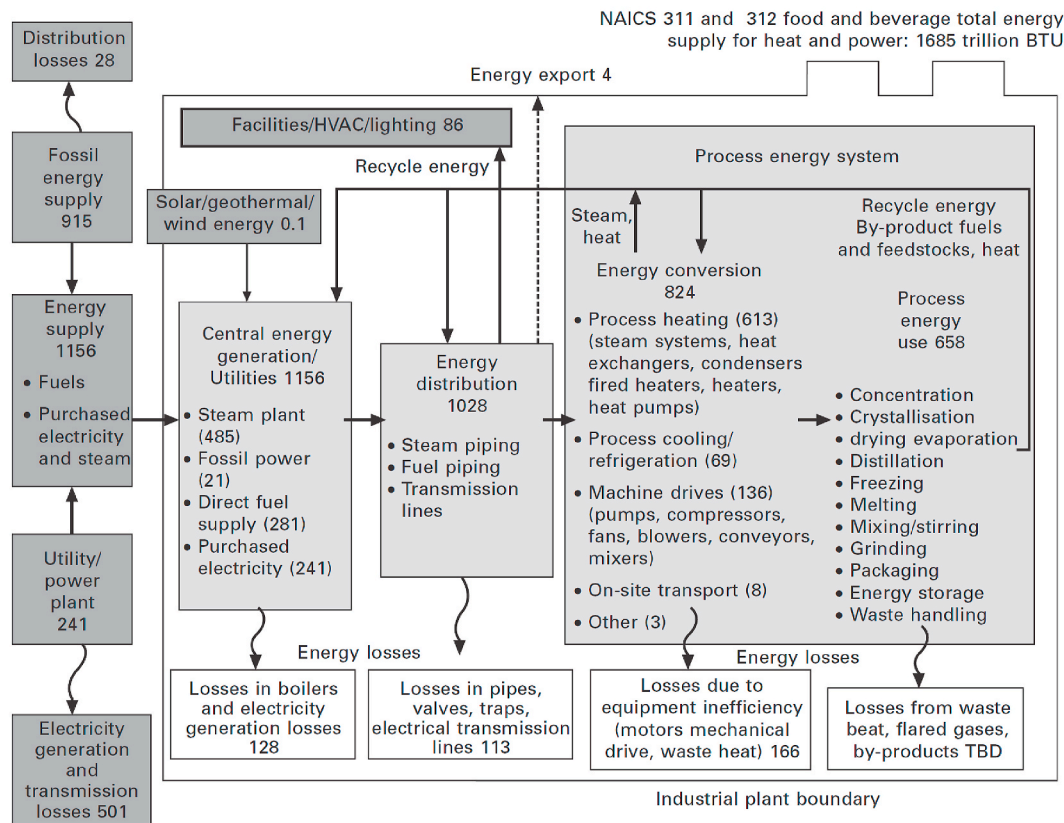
NAICS 311 and 312 food and beverage total energy supply for heat and power: 1685 trillion BTU

Distribution losses 28

Fossil energy supply 915

Energy supply 1156
• Fuels
• Purchased electricity and steam

Utility/ power plant 241

Electricity generation and transmission losses 501

Energy export 4

Facilities/HVAC/lighting 86

Recycle energy

Solar/geothermal/ wind energy 0.1

Central energy generation/ Utilities 1156
• Steam plant (485)
• Fossil power (21)
• Direct fuel supply (281)
• Purchased electricity (241)

Energy distribution 1028
• Steam piping
• Fuel piping
• Transmission lines

Process energy system

Steam, heat

Recycle energy By-product fuels and feedstocks, heat

Energy conversion 824
• Process heating (613) (steam systems, heat exchangers, condensers fired heaters, heaters, heat pumps)
• Process cooling/ refrigeration (69)
• Machine drives (136) (pumps, compressors, fans, blowers, conveyors, mixers)
• On-site transport (8)
• Other (3)

Process energy use 658
• Concentration
• Crystallisation
• drying evaporation
• Distillation
• Freezing
• Melting
• Mixing/stirring
• Grinding
• Packaging
• Energy storage
• Waste handling

Energy losses

Energy losses

Losses in boilers and electricity generation losses 128

Losses in pipes, valves, traps, electrical transmission lines 113

Losses due to equipment inefficiency (motors mechanical drive, waste heat) 166

Losses from waste beat, flared gases, by-products TBD

Industrial plant boundary